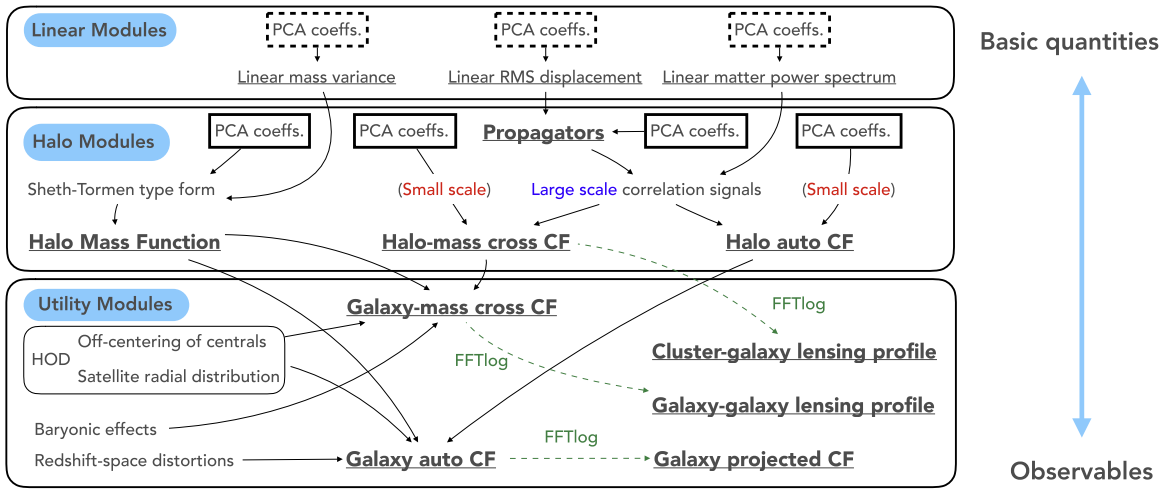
Linear Modules

PCA coeffs.
PCA coeffs.
PCA coeffs.

Linear mass variance
Linear RMS displacement
Linear matter power spectrum

Basic quantities

Halo Modules

PCA coeffs.
PCA coeffs.
Propagators
PCA coeffs.
PCA coeffs.

Sheth-Tormen type form
(Small scale)
Large scale correlation signals
(Small scale)

Halo Mass Function
Halo-mass cross CF
Halo auto CF

Utility Modules

Galaxy-mass cross CF
FFTlog

HOD
Off-centering of centrals
Satellite radial distribution

FFTlog
Cluster-galaxy lensing profile
Galaxy-galaxy lensing profile

Baryonic effects

FFTlog
Redshift-space distortions
Galaxy auto CF
Galaxy projected CF

Observables